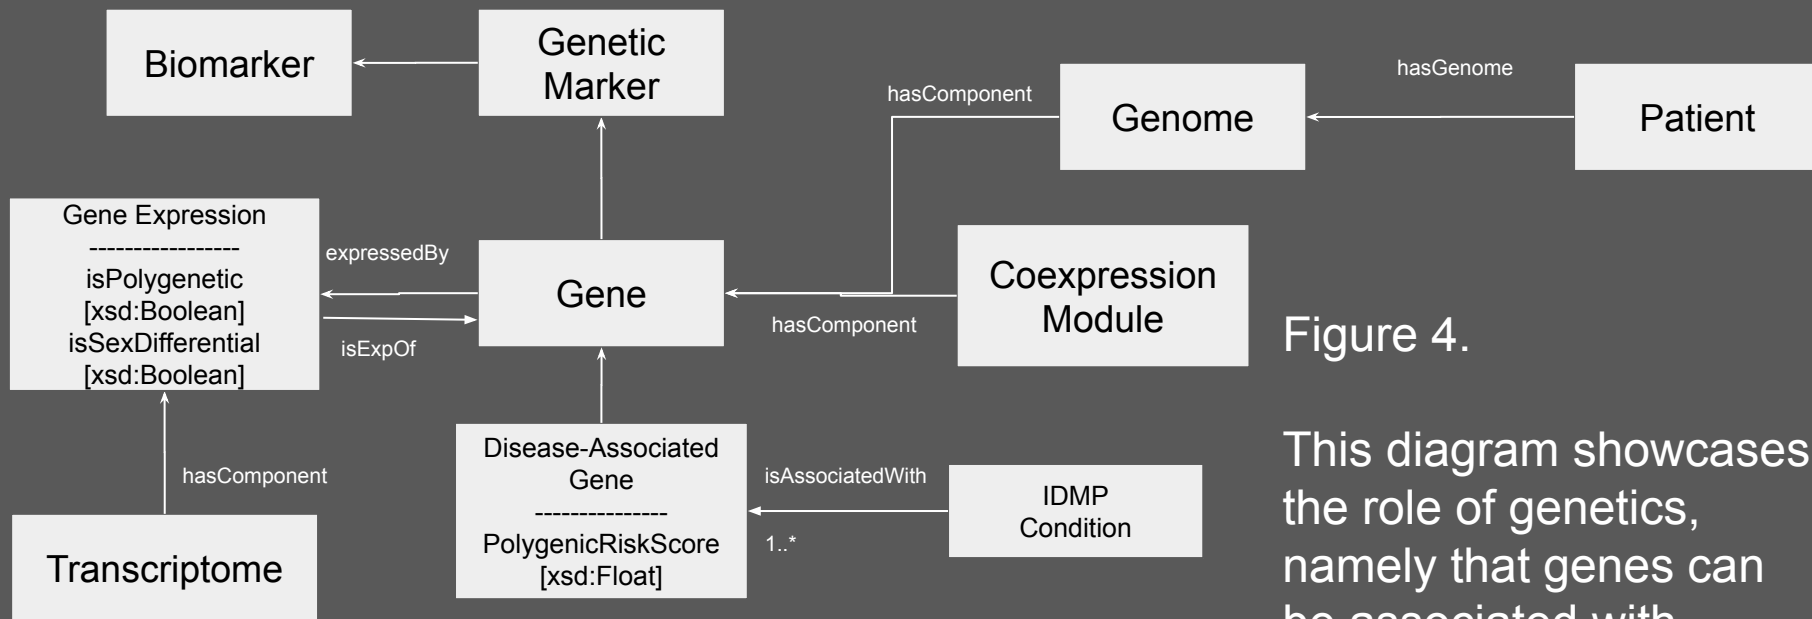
Biomarker

Genetic Marker

hasComponent

Genome

hasGenome

Patient

Gene Expression
-----------------
isPolygenetic [xsd:Boolean]
isSexDifferential [xsd:Boolean]

expressedBy

isExpOf

Gene

hasComponent

Coexpression Module

Figure 4.

hasComponent

Transcriptome

Disease-Associated Gene
---------------
PolygenicRiskScore [xsd:Float]

isAssociatedWith

1..*

IDMP Condition

This diagram showcases the role of genetics, namely that genes can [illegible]